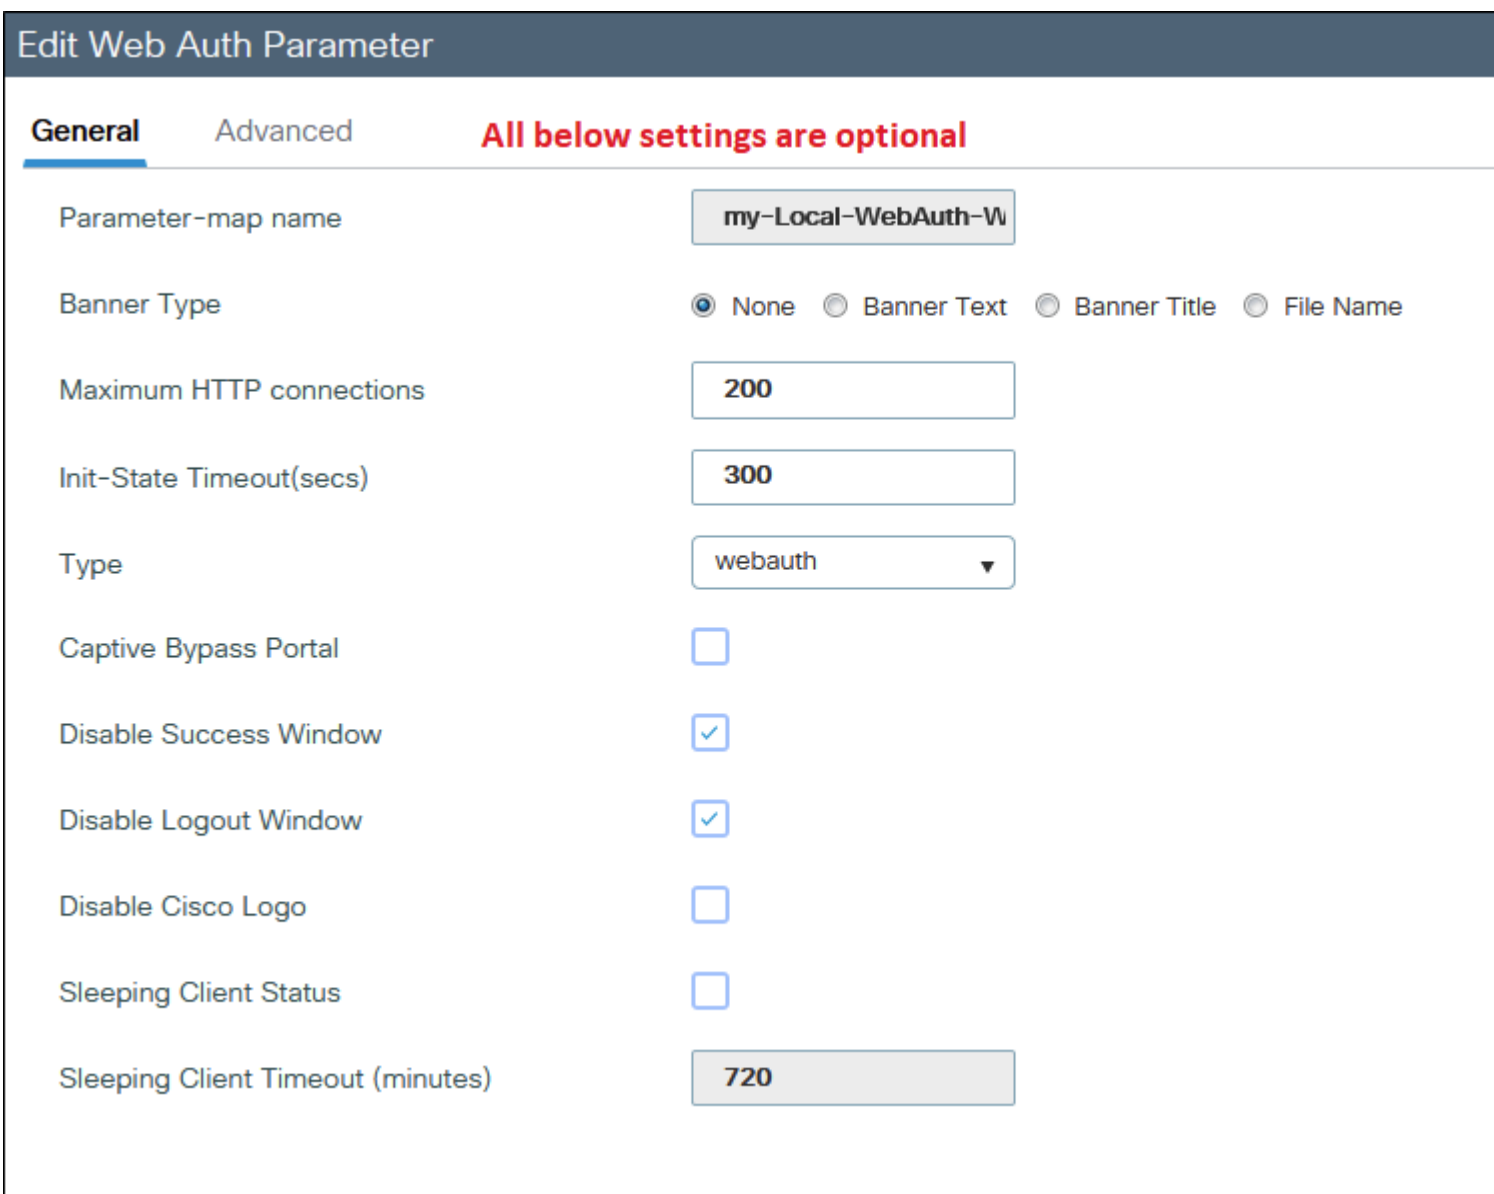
Edit Web Auth Parameter

General Advanced All below settings are optional

Parameter-map name my-Local-WebAuth-W

Banner Type None Banner Text Banner Title File Name

Maximum HTTP connections 200

Init-State Timeout(secs) 300

Type webauth

Captive Bypass Portal

Disable Success Window

Disable Logout Window

Disable Cisco Logo

Sleeping Client Status

Sleeping Client Timeout (minutes) 720